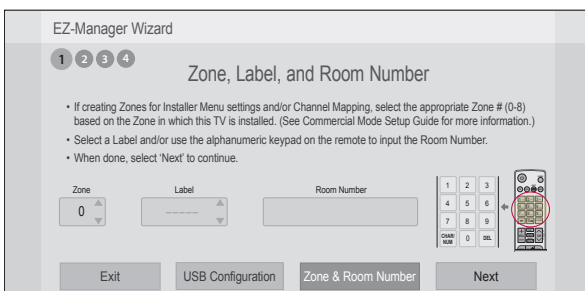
EZ-Manager Wizard

1 2 3 4

Zone, Label, and Room Number

• If creating Zones for Installer Menu settings and/or Channel Mapping, select the appropriate Zone # (0-8) based on the Zone in which this TV is installed. (See Commercial Mode Setup Guide for more information.)

• Select a Label and/or use the alphanumeric keypad on the remote to input the Room Number.

• When done, select 'Next' to continue.

Zone
0

Label
-----

Room Number

| 1 | 2 | 3 |
|---|---|---|
| 4 | 5 | 6 |
| 7 | 8 | 9 |
| CHAR/NUM | 0 | DEL |

Exit | USB Configuration | Zone & Room Number | Next